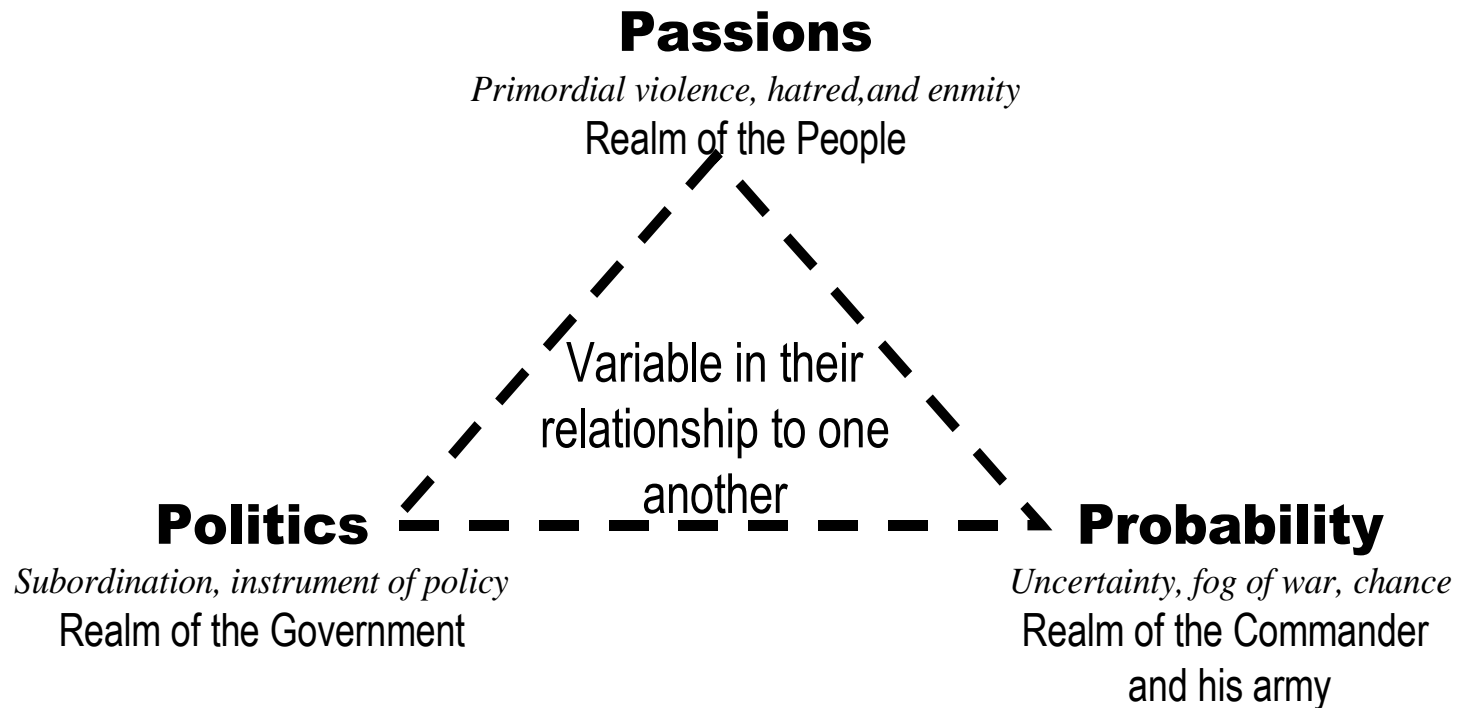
Passions
Primordial violence, hatred,and enmity
Realm of the People

Variable in their relationship to one another

Politics
Subordination, instrument of policy
Realm of the Government

Probability
Uncertainty, fog of war, chance
Realm of the Commander and his army